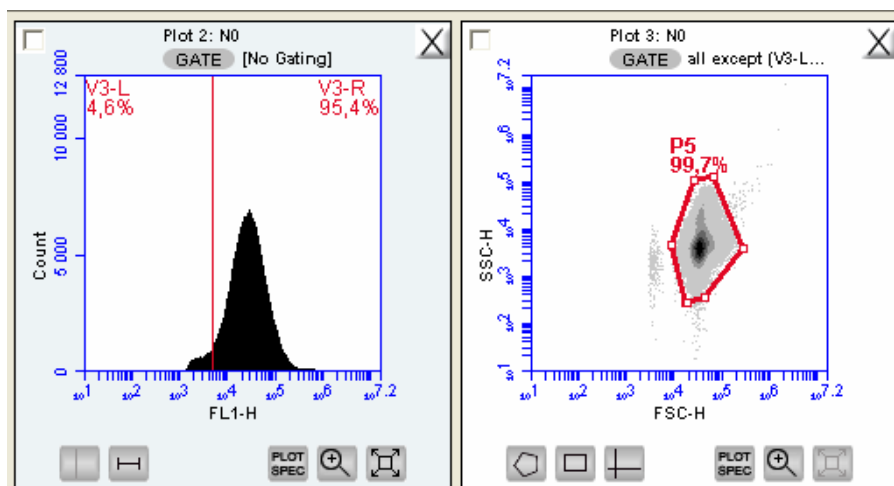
Plot 2: N0
GATE [No Gating]
V3-L
4,6%
V3-R
95,4%
12 800
10 000
5 000
0
Count
$10^1$ $10^2$ $10^3$ $10^4$ $10^5$ $10^6$ $10^{7.2}$
FL1-H
PLOT SPEC

Plot 3: N0
GATE all except (V3-L...
P5
99,7%
$10^{7.2}$
$10^6$
$10^5$
$10^4$
$10^3$
$10^2$
$10^1$
SSC-H
$10^1$ $10^2$ $10^3$ $10^4$ $10^5$ $10^6$ $10^{7.2}$
FSC-H
PLOT SPEC